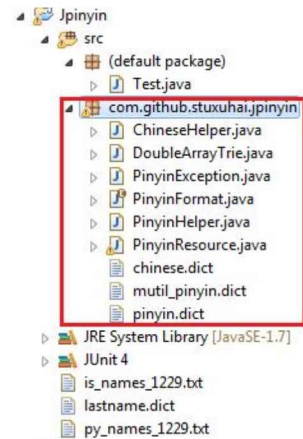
Jpinyin
src
(default package)
Test.java
com.github.stuxuhai.jpinyin
ChineseHelper.java
DoubleArrayTrie.java
PinyinException.java
PinyinFormat.java
PinyinHelper.java
PinyinResource.java
chinese.dict
mutil_pinyin.dict
pinyin.dict
JRE System Library [JavaSE-1.7]
JUnit 4
is_names_1229.txt
lastname.dict
py_names_1229.txt